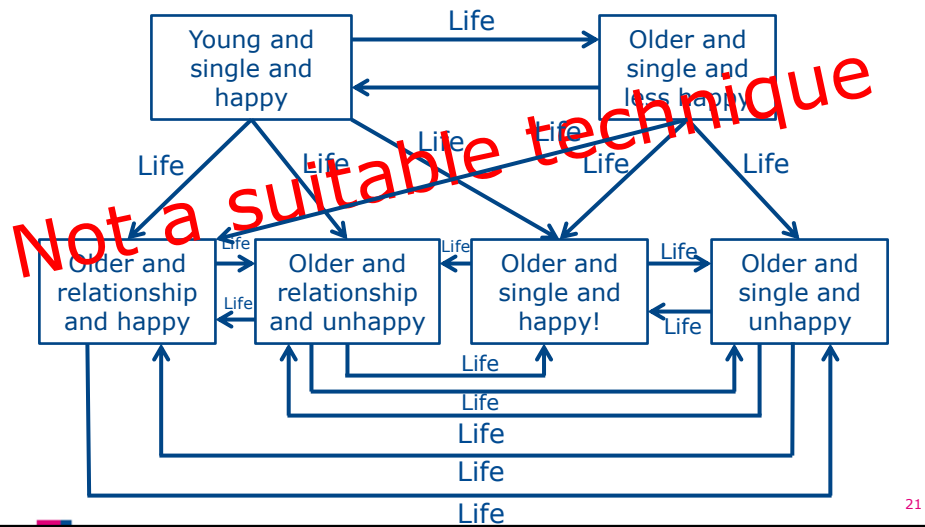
Young and single and happy

Life

Older and single and less happy

Life

Life

Life

Life

Life

Life

Not a suitable technique

Life

Life

Life

Life

Older and relationship and happy

Older and relationship and unhappy

Older and single and happy!

Older and single and unhappy

Life

Life

Life

Life

Life

Life

Life

21